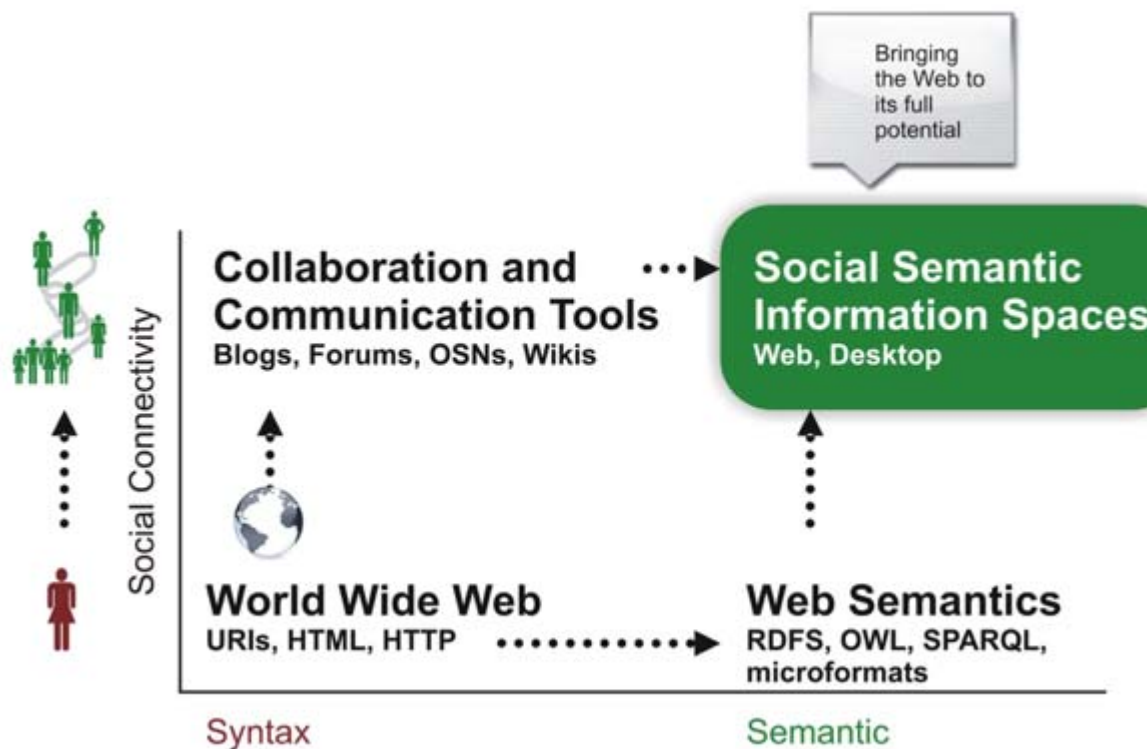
Bringing the Web to its full potential

Social Connectivity

Collaboration and Communication Tools
Blogs, Forums, OSNs, Wikis

Social Semantic Information Spaces
Web, Desktop

World Wide Web
URIs, HTML, HTTP

Web Semantics
RDFS, OWL, SPARQL, microformats

Syntax

Semantic